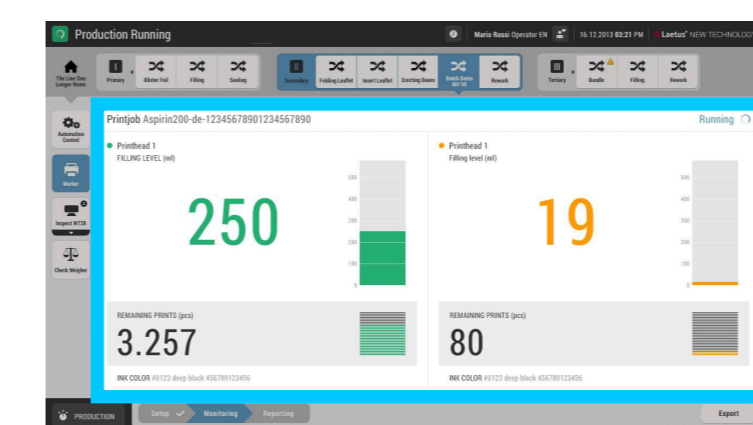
Production Running

Mario Rossi Operator EN 16.12.2013 03:21 PM Laetus® NEW TECHNOLOG

The Line One Longer Name

I Primary Blister Foil Filling Sealing

II Secondary Folding Leaflet Insert Leaflet Erecting Boxes Batch Sales MV 50 Rework

III Tertiary Bundle Filling Rework

Automation Control

Marker

Inspect WT28

Check Weigher

Printjob Aspirin200-de-12345678901234567890

Running

Printhead 1
FILLING LEVEL (ml)

250

500
400
300
200
100
0

REMAINING PRINTS (pcs)
3.257

INK COLOR #0123 deep black 456789123456

Printhead 1
Filling level (ml)

19

500
400
300
200
100
0

REMAINING PRINTS (pcs)
80

INK COLOR #0123 deep black 456789123456

PRODUCTION

Setup Monitoring Reporting

Export